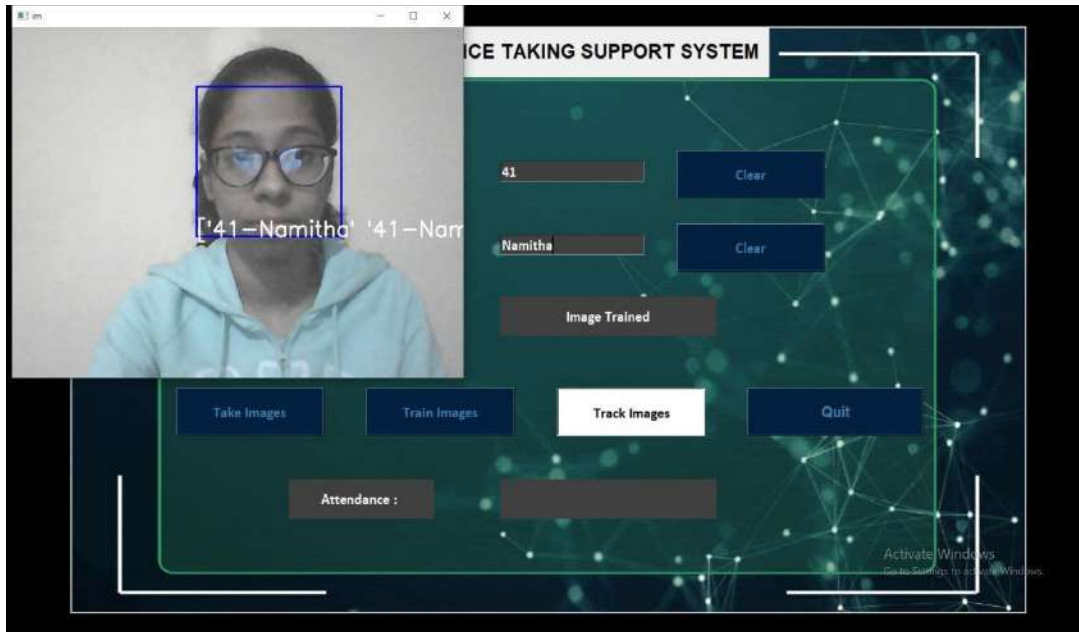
im

['41−Namitha' '41−Narr

ICE TAKING SUPPORT SYSTEM

41

Clear

Namitha

Clear

Image Trained

Take Images

Train Images

Track Images

Quit

Attendance :

Activate Windows
Go to Settings to activate Windows.